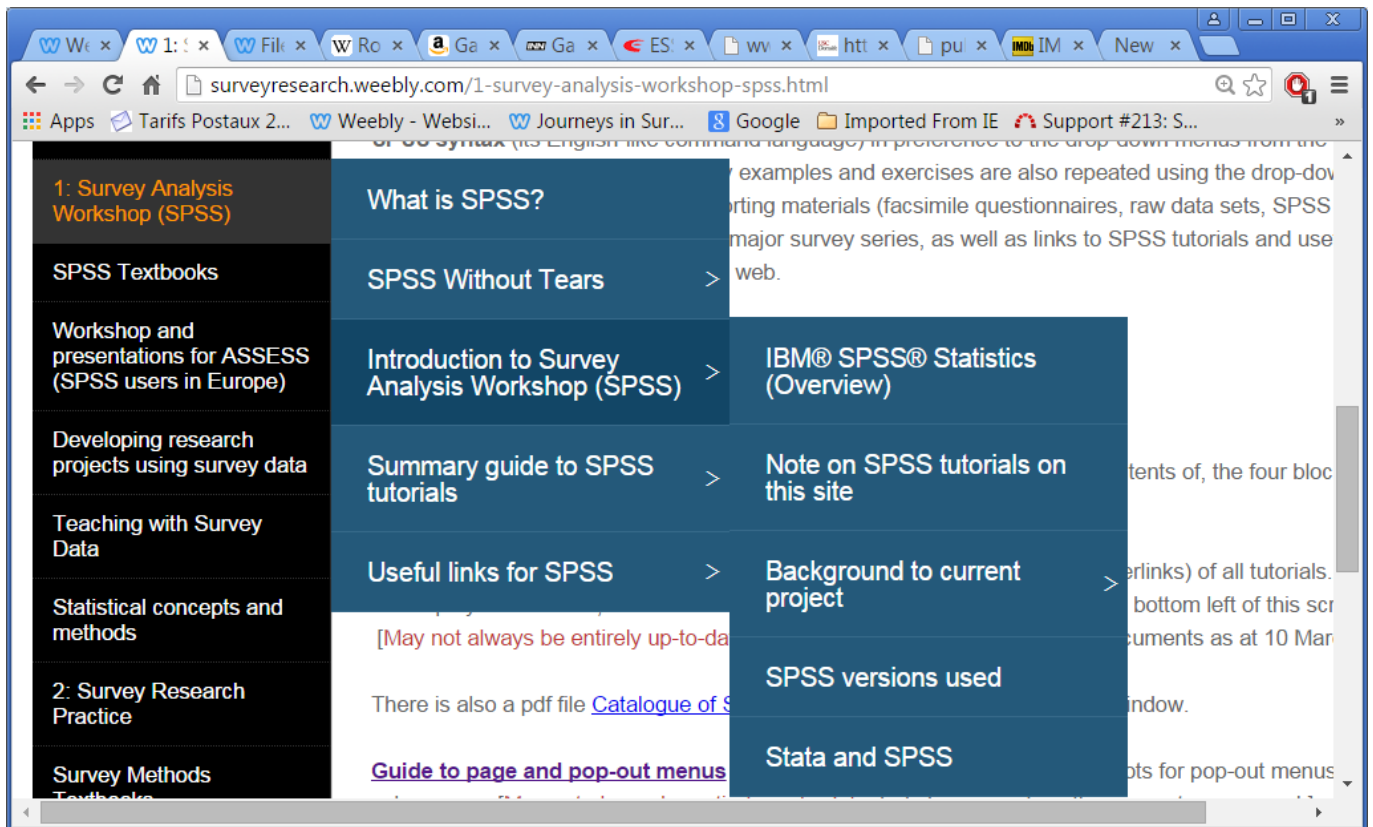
We × 1: × File × Ro × Ga × Ga × ES × ww × htt × pu × IM × New ×

surveyresearch.weebly.com/1-survey-analysis-workshop-spss.html

Apps Tarifs Postaux 2... Weebly - Websi... Journeys in Sur... Google Imported From IE Support #213: S... »

1: Survey Analysis Workshop (SPSS)

SPSS Textbooks

Workshop and presentations for ASSESS (SPSS users in Europe)

Developing research projects using survey data

Teaching with Survey Data

Statistical concepts and methods

2: Survey Research Practice

Survey Methods Textbooks

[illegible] examples and exercises are also repeated using the drop-dov

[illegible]orting materials (facsimile questionnaires, raw data sets, SPSS

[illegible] major survey series, as well as links to SPSS tutorials and use

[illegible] web.

What is SPSS?

SPSS Without Tears >

Introduction to Survey Analysis Workshop (SPSS) >

Summary guide to SPSS tutorials >

Useful links for SPSS >

IBM® SPSS® Statistics (Overview)

Note on SPSS tutorials on this site

Background to current project >

SPSS versions used

Stata and SPSS

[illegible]tents of, the four bloc

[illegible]erlinks) of all tutorials.

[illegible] bottom left of this scr

[May not always be entirely up-to-da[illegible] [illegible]cuments as at 10 Mar

There is also a pdf file Catalogue of S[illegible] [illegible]indow.

Guide to page and pop-out menus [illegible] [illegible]pts for pop-out menus